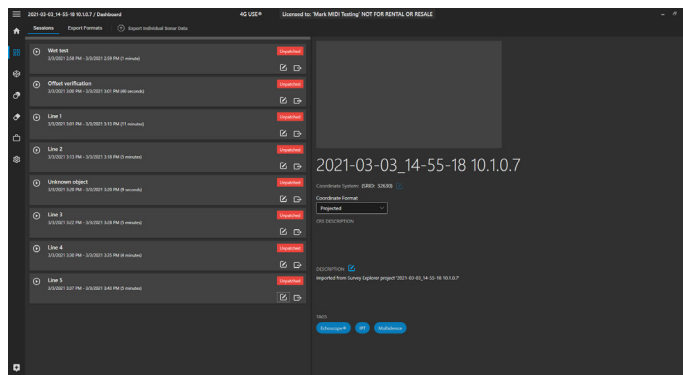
2021-03-03_14-55-18 10.1.0.7 / Dashboard 4G USE® Licensed to: 'Mark MIDI Testing' NOT FOR RENTAL OR RESALE

Sessions Export Formats Export Individual Sonar Data

Wet test
3/3/2021 2:58 PM - 3/3/2021 2:59 PM (1 minute)
Unpatched

Offset verification
3/3/2021 3:00 PM - 3/3/2021 3:01 PM (46 seconds)
Unpatched

Line 1
3/3/2021 3:01 PM - 3/3/2021 3:13 PM (11 minutes)
Unpatched

Line 2
3/3/2021 3:13 PM - 3/3/2021 3:18 PM (5 minutes)
Unpatched

Unknown object
3/3/2021 3:20 PM - 3/3/2021 3:20 PM (8 seconds)
Unpatched

Line 3
3/3/2021 3:22 PM - 3/3/2021 3:28 PM (5 minutes)
Unpatched

Line 4
3/3/2021 3:30 PM - 3/3/2021 3:35 PM (4 minutes)
Unpatched

Line 5
3/3/2021 3:37 PM - 3/3/2021 3:45 PM (5 minutes)
Unpatched

2021-03-03_14-55-18 10.1.0.7

Coordinate System: (SRID: 32630)

Coordinate Format
Projected

CRS DESCRIPTION

DESCRIPTION
Imported from Survey Explorer project '2021-03-03_14-55-18 10.1.0.7'

TAGS
Echoscope® IPT Multidetect